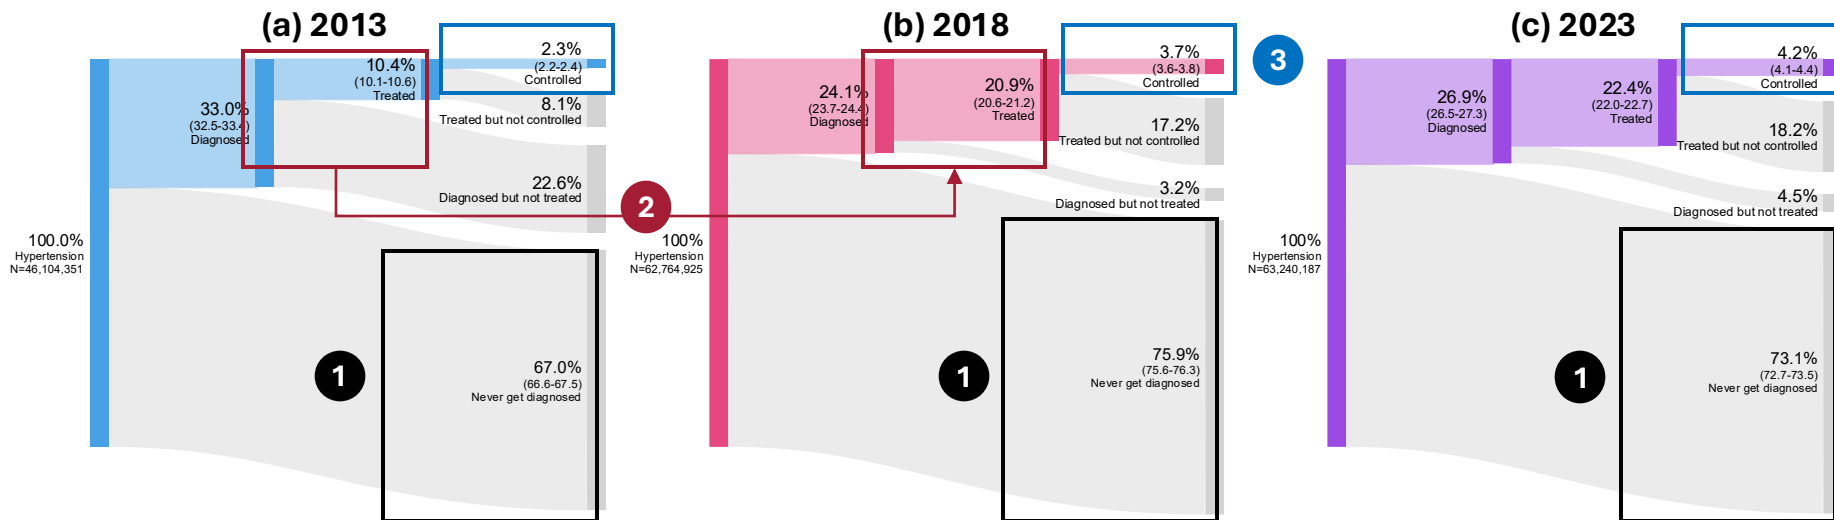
(a) 2013

100.0%
Hypertension
N=46,104,351

33.0%
(32.5-33.4)
Diagnosed

10.4%
(10.1-10.6)
Treated

2.3%
(2.2-2.4)
Controlled

8.1%
Treated but not controlled

22.6%
Diagnosed but not treated

67.0%
(66.6-67.5)
Never get diagnosed

1

2

(b) 2018

100%
Hypertension
N=62,764,925

24.1%
(23.7-24.4)
Diagnosed

20.9%
(20.6-21.2)
Treated

3.7%
(3.6-3.8)
Controlled

17.2%
Treated but not controlled

3.2%
Diagnosed but not treated

75.9%
(75.6-76.3)
Never get diagnosed

1

3

(c) 2023

100%
Hypertension
N=63,240,187

26.9%
(26.5-27.3)
Diagnosed

22.4%
(22.0-22.7)
Treated

4.2%
(4.1-4.4)
Controlled

18.2%
Treated but not controlled

4.5%
Diagnosed but not treated

73.1%
(72.7-73.5)
Never get diagnosed

1